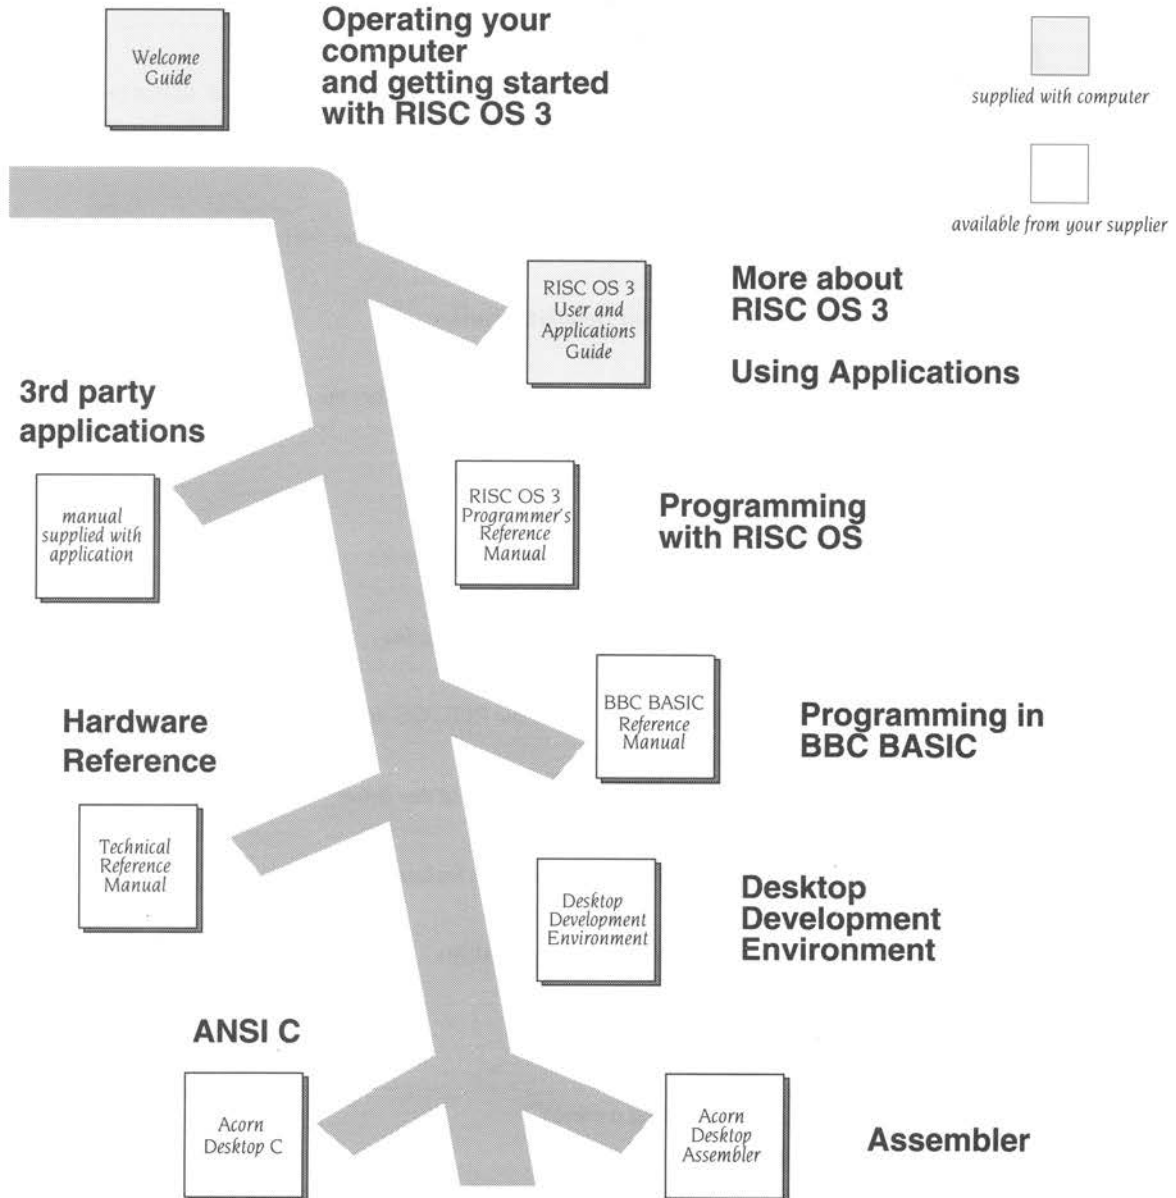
Welcome Guide

Operating your computer and getting started with RISC OS 3

supplied with computer

available from your supplier

RISC OS 3 User and Applications Guide

More about RISC OS 3

Using Applications

3rd party applications

manual supplied with application

RISC OS 3 Programmer's Reference Manual

Programming with RISC OS

BBC BASIC Reference Manual

Programming in BBC BASIC

Hardware Reference

Technical Reference Manual

Desktop Development Environment

Desktop Development Environment

ANSI C

Acorn Desktop C

Acorn Desktop Assembler

Assembler